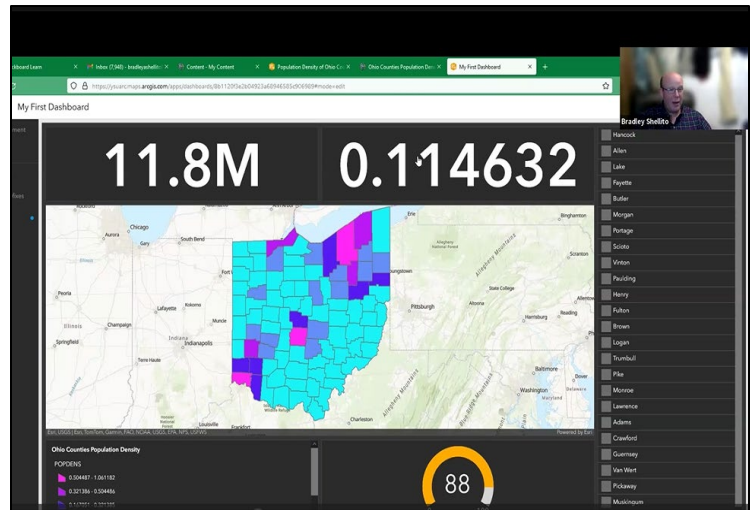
shboard Learn ×
Inbox (7,940) - bradleyashellito ×
Content - My Content ×
Population Density of Ohio Co ×
Ohio Counties Population Den ×
My First Dashboard ×
+

https://ysuarc.maps.arcgis.com/apps/dashboards/8b1120f5e2b04923a68946585a906909#mode=edit

My First Dashboard

Bradley Shellito

11.8M

0.114632

Chicago
Aurora
Gary
South Bend
Peoria
Champaign
Lafayette
Illinois
Springfield
Indiana
Indianapolis
Frankfort
Pittsburgh
Binghamton
Allegheny National Forest
State College
Harrisburg
Baltimore
Washington
Charleston
Allegheny Mountains

Esri, USGS | Esri, TomTom, Garmin, FAO, NOAA, USGS, EPA, NPS, USFWS
Powered by Esri

Ohio Counties Population Density

POPDENS

0.504487 - 1.061182

0.321386 - 0.504486

88

Hancock
Allen
Lake
Fayette
Butler
Morgan
Portage
Scioto
Vinton
Paulding
Henry
Fulton
Brown
Logan
Trumbull
Pike
Monroe
Lawrence
Adams
Crawford
Guernsey
Van Wert
Pickaway
Muskingum